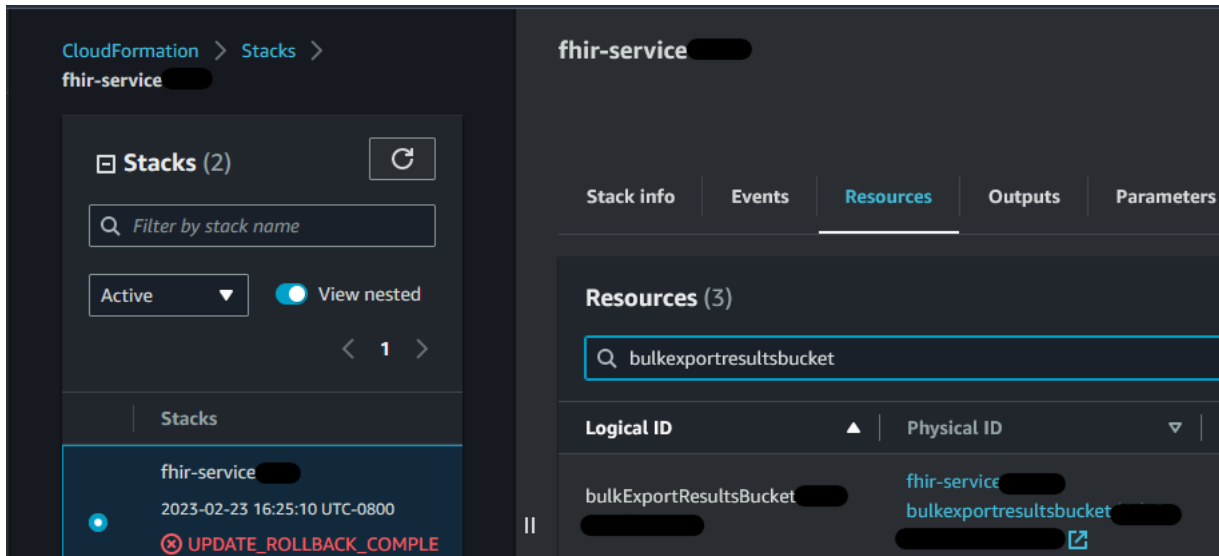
CloudFormation > Stacks >
fhir-service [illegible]

Stacks (2)

Filter by stack name

Active

View nested

1

Stacks

fhir-service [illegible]
2023-02-23 16:25:10 UTC-0800
UPDATE_ROLLBACK_COMPLE

fhir-service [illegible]

Stack info | Events | Resources | Outputs | Parameters

Resources (3)

bulkexportresultsbucket

| Logical ID | Physical ID |
|---|---|
| bulkExportResultsBucket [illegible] | fhir-service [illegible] bulkexportresultsbucket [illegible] |